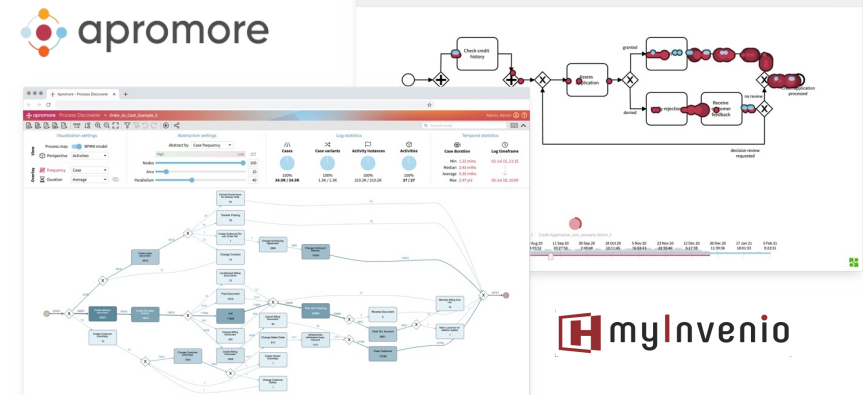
apromore

Check credit history

Assess application

granted

denied

Receive customer feedback

no review

decision review requested

application processed

myInvenio

Apromore – Process Discoverer

apromore Process Discoverer

Visualization settings

Abstraction settings

Log statistics

Temporal statistics

Process map

BPMN model

Perspective

Activities

Frequency

Case

Duration

Average

Abstract by

Case frequency

Nodes

Arcs

Parallelism

Cases

Case variants

Activity instances

Activities

Case duration

Log timeframe

Min

Median

Average

Max